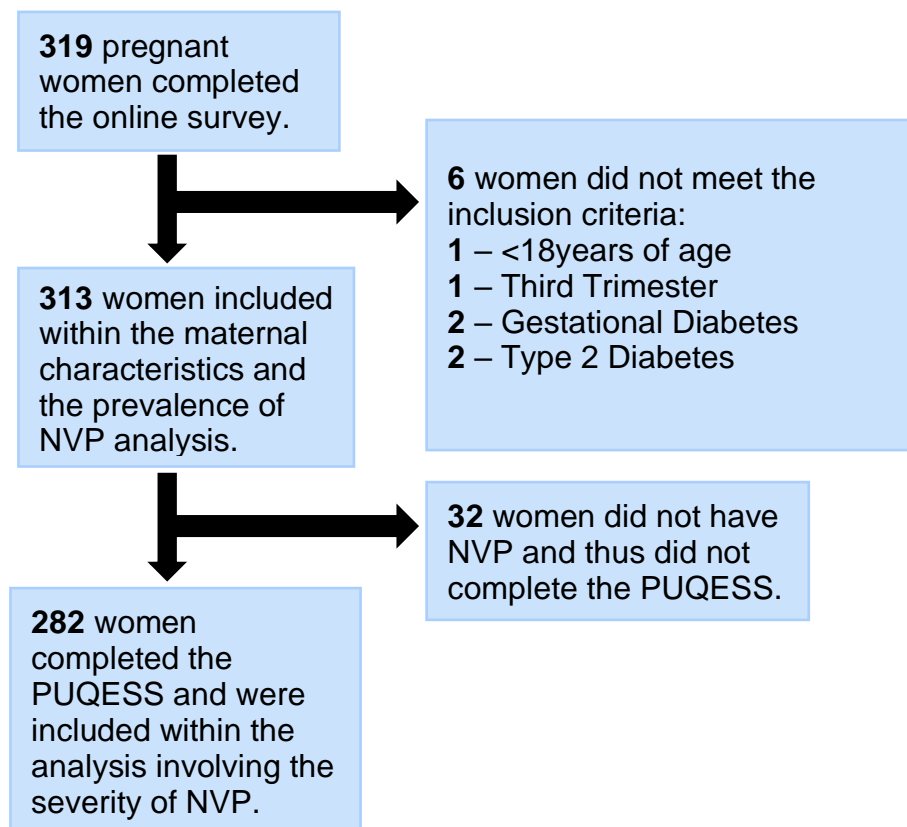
**319** pregnant women completed the online survey.

**6** women did not meet the inclusion criteria:
**1** – <18years of age
**1** – Third Trimester
**2** – Gestational Diabetes
**2** – Type 2 Diabetes

**313** women included within the maternal characteristics and the prevalence of NVP analysis.

**32** women did not have NVP and thus did not complete the PUQESS.

**282** women completed the PUQESS and were included within the analysis involving the severity of NVP.